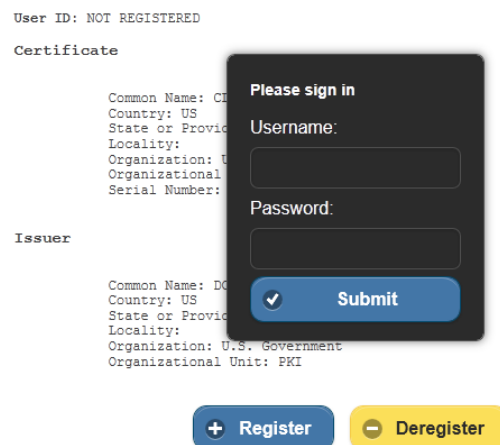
User ID: NOT REGISTERED

Certificate

Common Name: C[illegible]
Country: US
State or Provi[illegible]
Locality:
Organization: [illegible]
Organizational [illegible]
Serial Number: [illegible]

Issuer

Common Name: D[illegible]
Country: US
State or Provi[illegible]
Locality:
Organization: U.S. Government
Organizational Unit: PKI

Please sign in

Username:

Password:

Submit

Register

Deregister